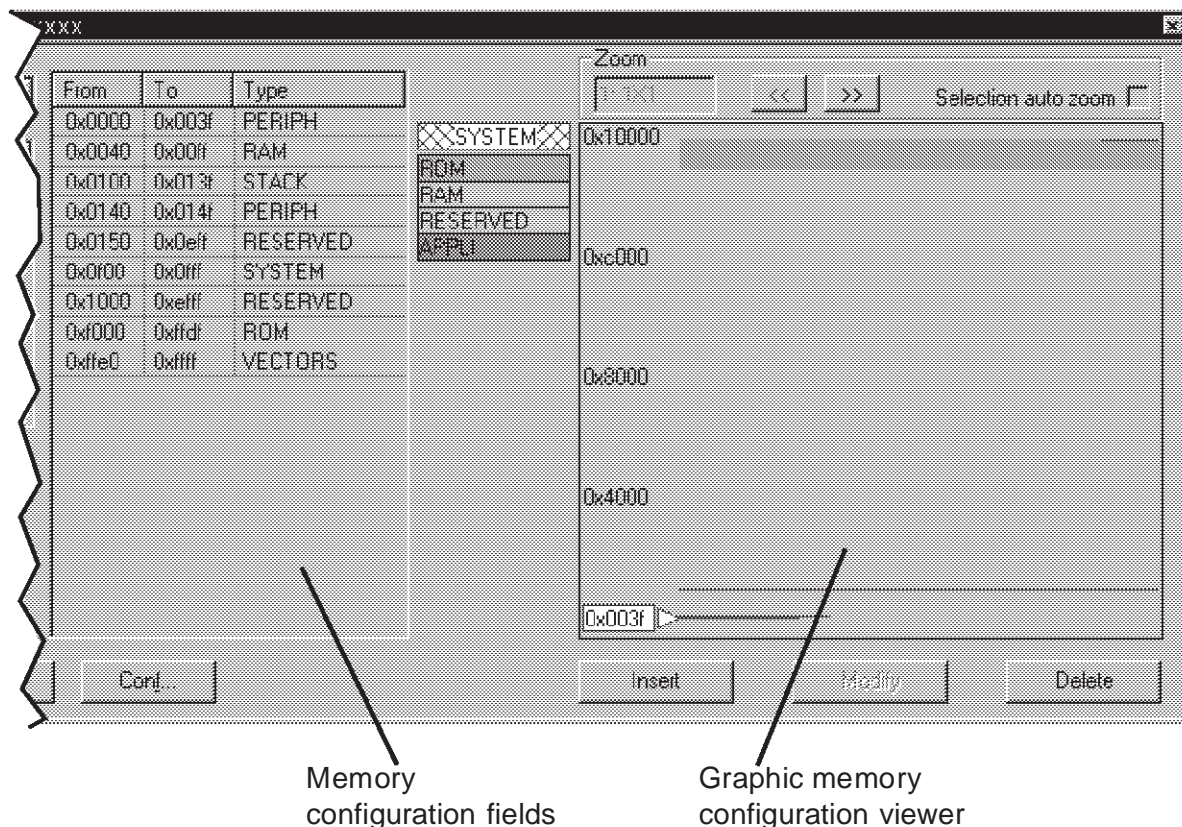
XXX

| From | To | Type |
|---|---|---|
| 0x0000 | 0x003f | PERIPH |
| 0x0040 | 0x00ff | RAM |
| 0x0100 | 0x013f | STACK |
| 0x0140 | 0x014f | PERIPH |
| 0x0150 | 0x0eff | RESERVED |
| 0x0f00 | 0x0fff | SYSTEM |
| 0x1000 | 0xefff | RESERVED |
| 0xf000 | 0xffdf | ROM |
| 0xffe0 | 0xffff | VECTORS |

SYSTEM
ROM
RAM
RESERVED
APPLI

Zoom
1:1X1
<<
>>
Selection auto zoom

0x10000
0xc000
0x8000
0x4000
0x003f

Conf...
Insert
Modify
Delete

Memory configuration fields

Graphic memory configuration viewer